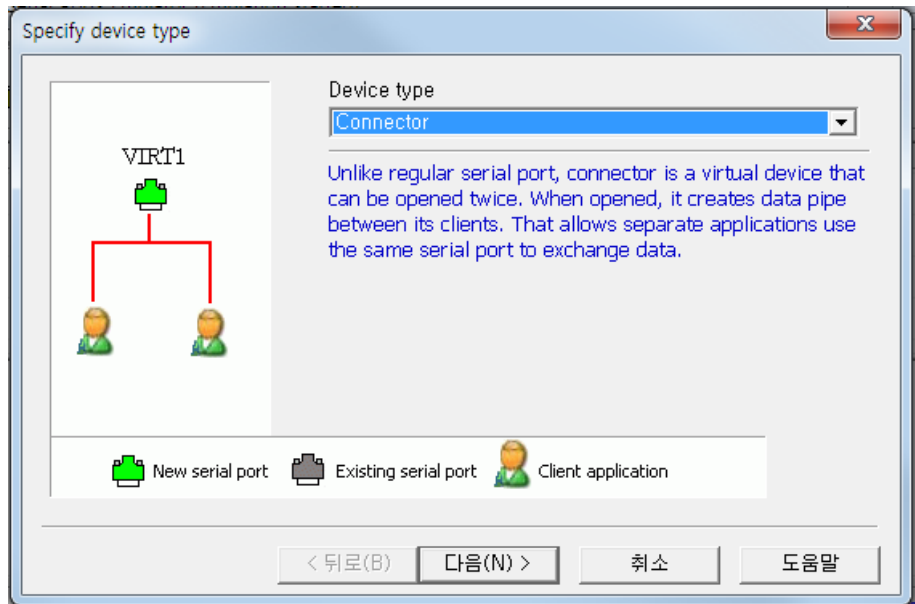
Specify device type

X

VIRT1

Device type

Connector

Unlike regular serial port, connector is a virtual device that can be opened twice. When opened, it creates data pipe between its clients. That allows separate applications use the same serial port to exchange data.

New serial port  Existing serial port  Client application

< 뒤로(B)  다음(N) >  취소  도움말